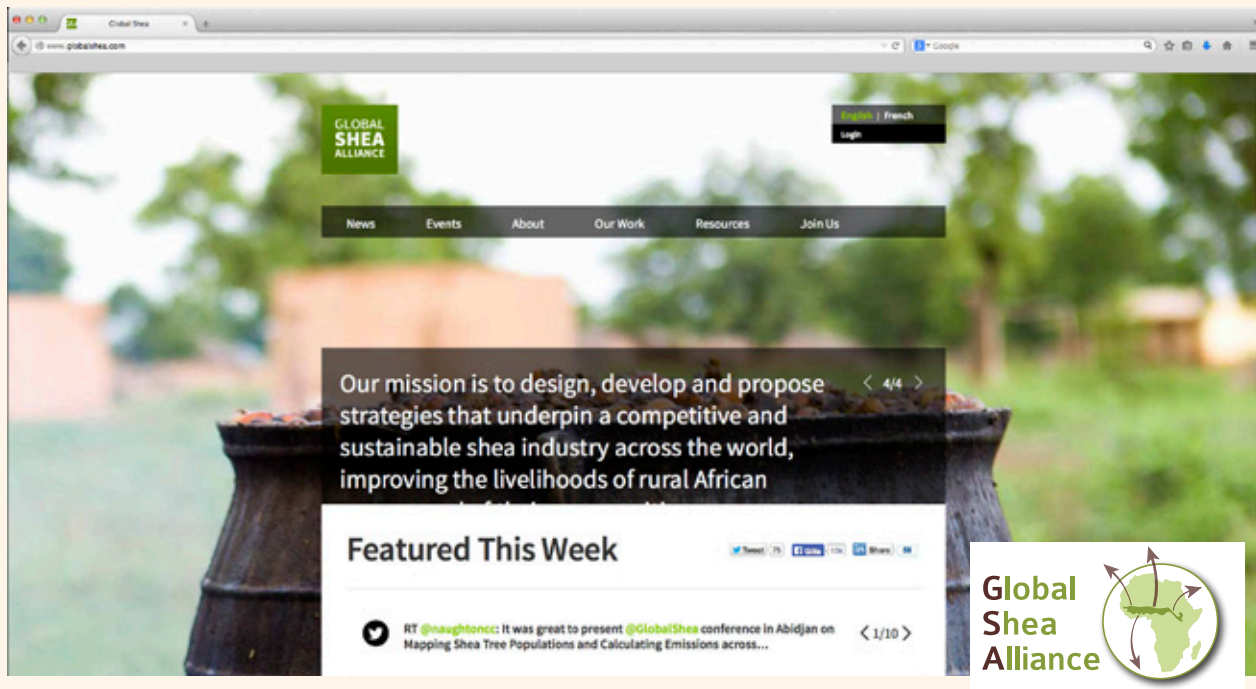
Global Shea

www.globalshea.com

Google

GLOBAL SHEA ALLIANCE

English | French

Login

News Events About Our Work Resources Join Us

Our mission is to design, develop and propose strategies that underpin a competitive and sustainable shea industry across the world, improving the livelihoods of rural African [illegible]

4/4

Featured This Week

Tweet 75 Like 13k Share 58

RT @naughtoncc: It was great to present @GlobalShea conference in Abidjan on Mapping Shea Tree Populations and Calculating Emissions across...

1/10

Global Shea Alliance